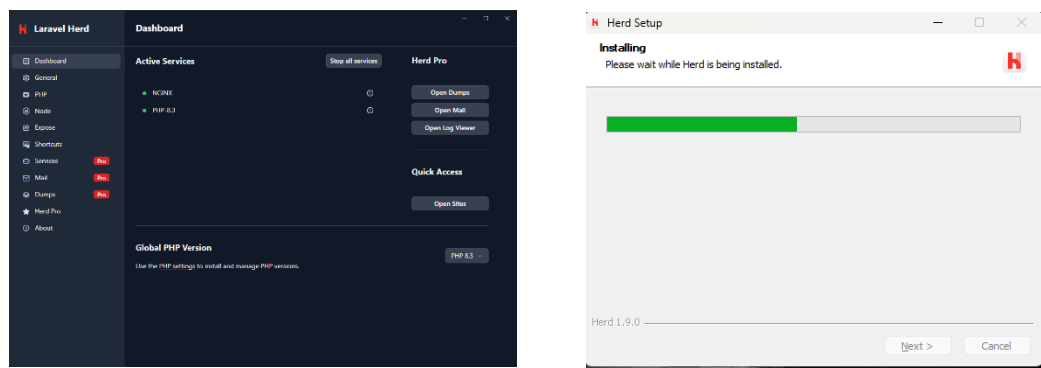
Laravel Herd

Dashboard
General
PHP
Node
Expose
Shortcuts
Services Pro
Mail Pro
Dumps Pro
Herd Pro
About

Dashboard

Active Services
Stop all services
NGINX
PHP 8.3

Herd Pro
Open Dumps
Open Mail
Open Log Viewer

Quick Access
Open Sites

Global PHP Version
Use the PHP settings to install and manage PHP versions.
PHP 8.3

Herd Setup
Installing
Please wait while Herd is being installed.

Herd 1.9.0
Next >
Cancel